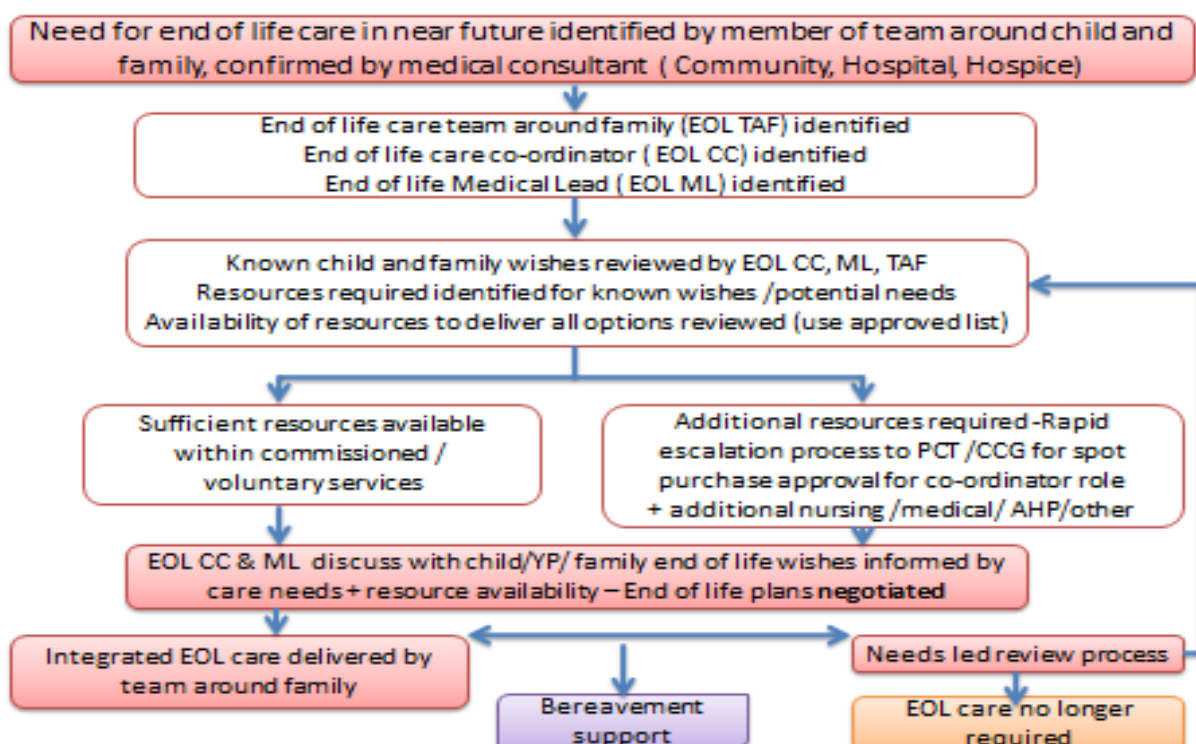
Need for end of life care in near future identified by member of team around child and family, confirmed by medical consultant ( Community, Hospital, Hospice)

End of life care team around family (EOL TAF) identified
End of life care co-ordinator ( EOL CC) identified
End of life Medical Lead ( EOL ML) identified

Known child and family wishes reviewed by EOL CC, ML, TAF
Resources required identified for known wishes /potential needs
Availability of resources to deliver all options reviewed (use approved list)

Sufficient resources available within commissioned / voluntary services

Additional resources required -Rapid escalation process to PCT /CCG for spot purchase approval for co-ordinator role + additional nursing /medical/ AHP/other

EOL CC & ML discuss with child/YP/ family end of life wishes informed by care needs + resource availability – End of life plans negotiated

Integrated EOL care delivered by team around family

Needs led review process

Bereavement support

EOL care no longer required